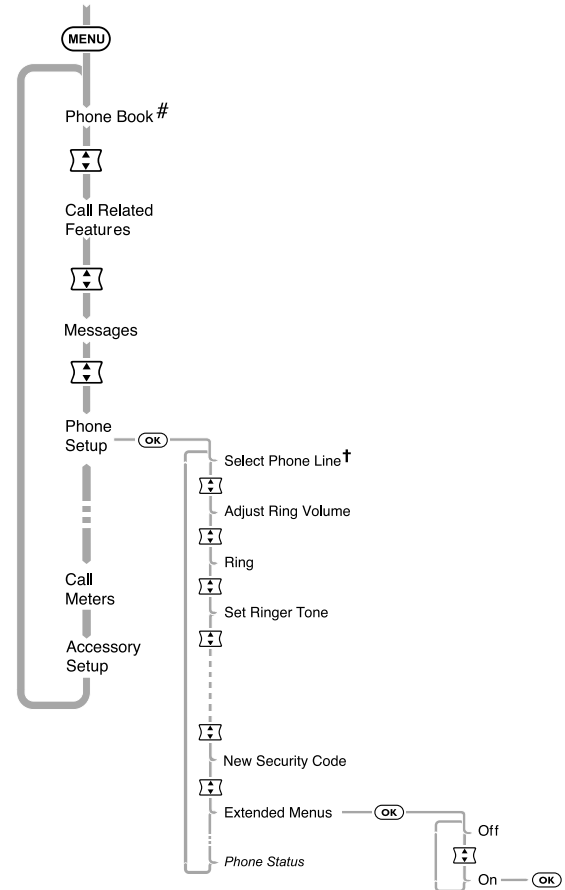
MENU

Phone Book #

Call Related Features

Messages

Phone Setup

OK

Select Phone Line †

Adjust Ring Volume

Ring

Set Ringer Tone

New Security Code

Extended Menus

OK

Off

On

OK

Phone Status

Call Meters

Accessory Setup